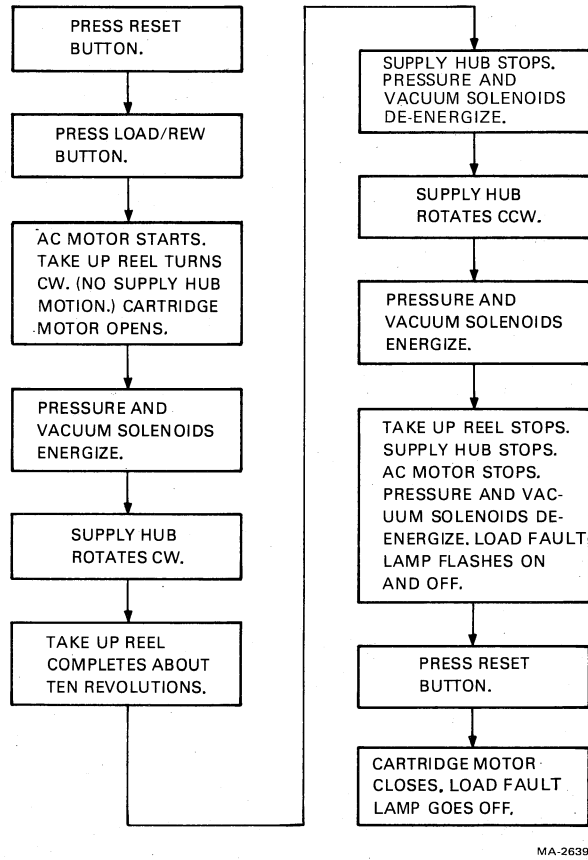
PRESS RESET BUTTON.

PRESS LOAD/REW BUTTON.

AC MOTOR STARTS. TAKE UP REEL TURNS CW. (NO SUPPLY HUB MOTION.) CARTRIDGE MOTOR OPENS.

PRESSURE AND VACUUM SOLENOIDS ENERGIZE.

SUPPLY HUB ROTATES CW.

TAKE UP REEL COMPLETES ABOUT TEN REVOLUTIONS.

SUPPLY HUB STOPS. PRESSURE AND VACUUM SOLENOIDS DE-ENERGIZE.

SUPPLY HUB ROTATES CCW.

PRESSURE AND VACUUM SOLENOIDS ENERGIZE.

TAKE UP REEL STOPS. SUPPLY HUB STOPS. AC MOTOR STOPS. PRESSURE AND VACUUM SOLENOIDS DE-ENERGIZE. LOAD FAULT LAMP FLASHES ON AND OFF.

PRESS RESET BUTTON.

CARTRIDGE MOTOR CLOSES. LOAD FAULT LAMP GOES OFF.

MA-2639